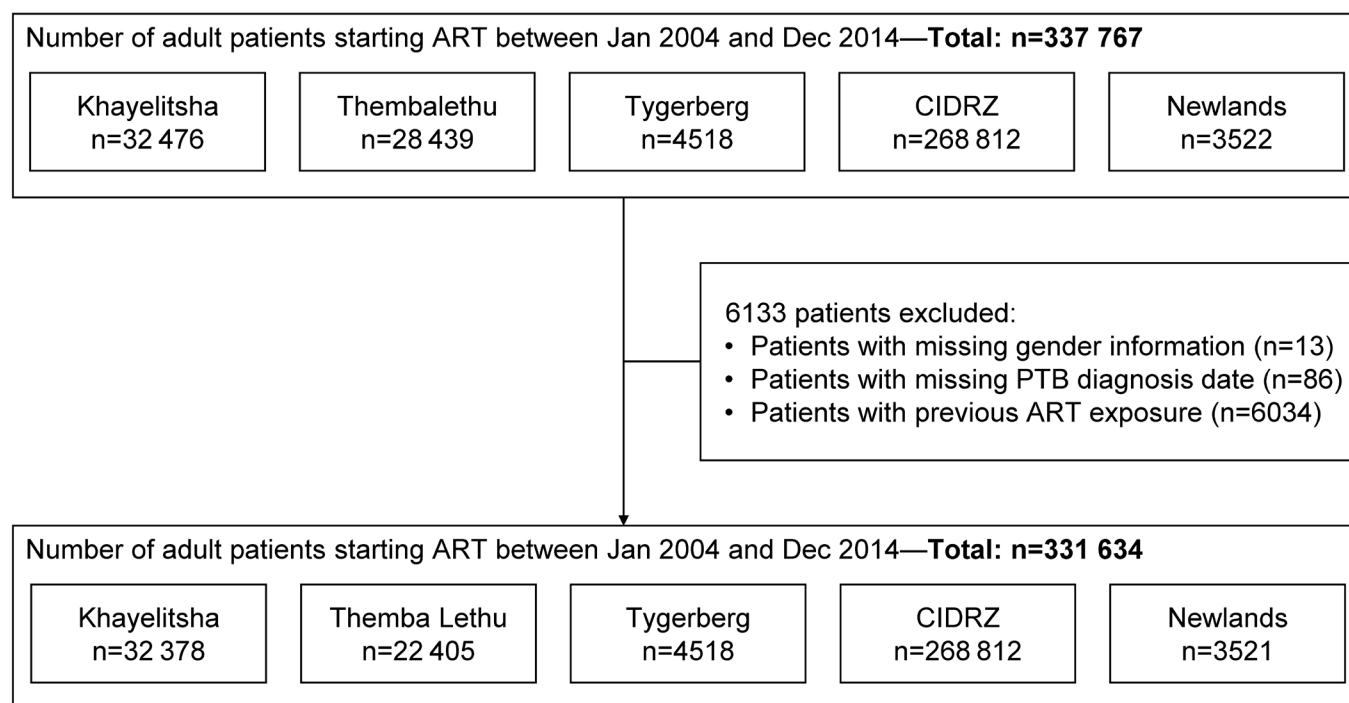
Number of adult patients starting ART between Jan 2004 and Dec 2014—**Total: n=337 767**

Khayelitsha
n=32 476

Thembalethu
n=28 439

Tygerberg
n=4518

CIDRZ
n=268 812

Newlands
n=3522

6133 patients excluded:
• Patients with missing gender information (n=13)
• Patients with missing PTB diagnosis date (n=86)
• Patients with previous ART exposure (n=6034)

Number of adult patients starting ART between Jan 2004 and Dec 2014—**Total: n=331 634**

Khayelitsha
n=32 378

Themba Lethu
n=22 405

Tygerberg
n=4518

CIDRZ
n=268 812

Newlands
n=3521